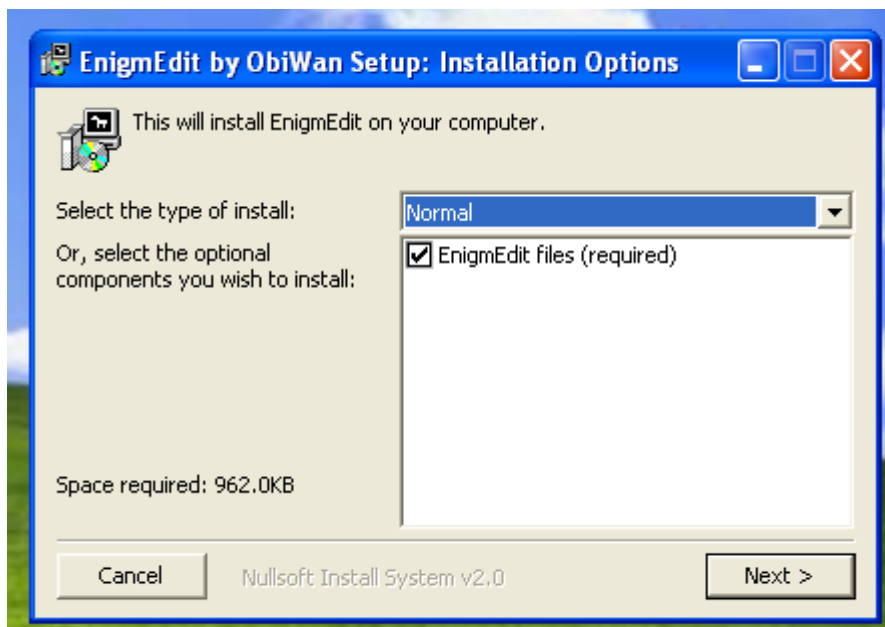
EnigmEdit by ObiWan Setup: Installation Options

This will install EnigmEdit on your computer.

Select the type of install:

Normal

Or, select the optional components you wish to install:

EnigmEdit files (required)

Space required: 962.0KB

Cancel

Nullsoft Install System v2.0

Next >